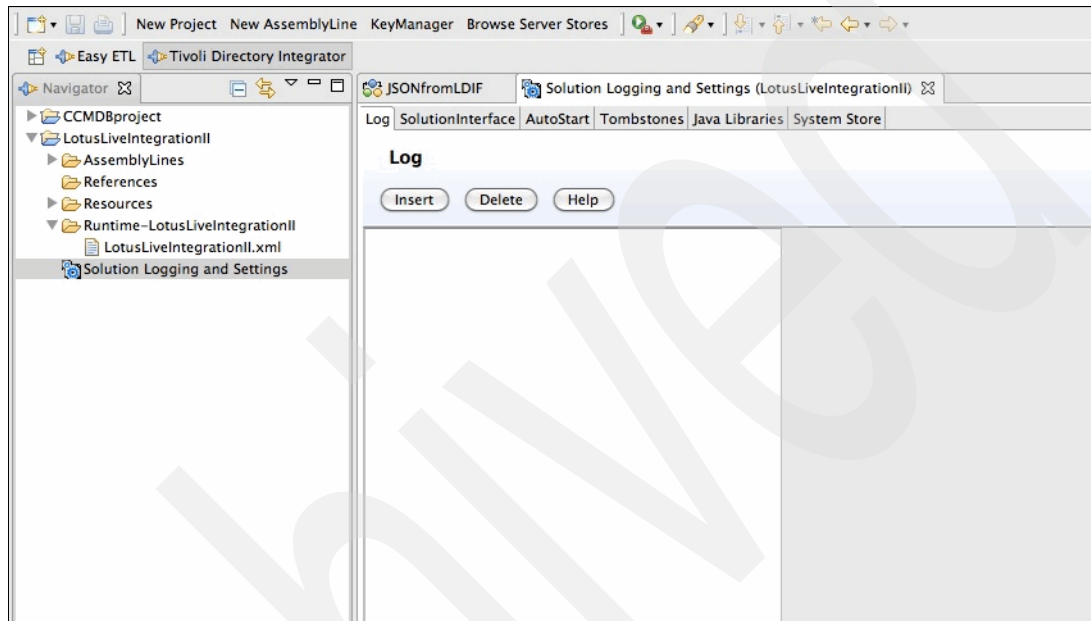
New Project New AssemblyLine KeyManager Browse Server Stores

Easy ETL Tivoli Directory Integrator

Navigator

CCMDBproject
LotusLiveIntegrationII
AssemblyLines
References
Resources
Runtime-LotusLiveIntegrationII
LotusLiveIntegrationII.xml
Solution Logging and Settings

JSONfromLDIF

Solution Logging and Settings (LotusLiveIntegrationII)

Log | SolutionInterface | AutoStart | Tombstones | Java Libraries | System Store

Log

Insert Delete Help